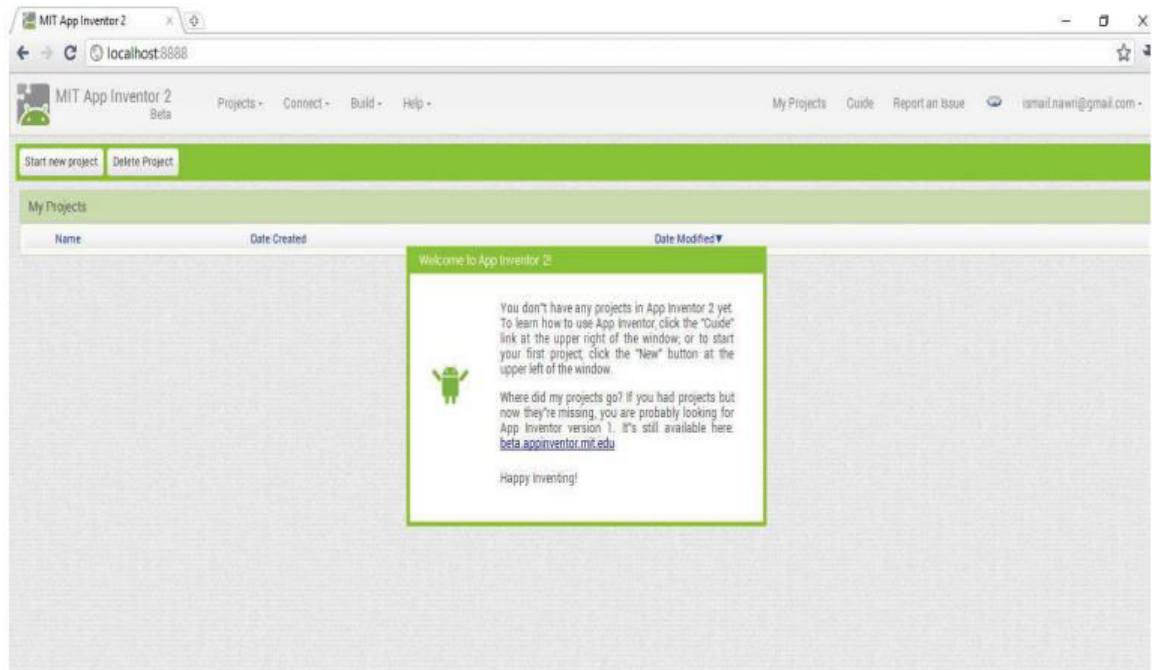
MIT App Inventor 2

localhost:8888

MIT App Inventor 2
Beta

Projects ▾ Connect ▾ Build ▾ Help ▾

My Projects Guide Report an Issue ismail.nawri@gmail.com ▾

Start new project Delete Project

My Projects

| Name | Date Created | Date Modified▼ |
|---|---|---|

Welcome to App Inventor 2!

You don"t have any projects in App Inventor 2 yet. To learn how to use App Inventor, click the "Guide" link at the upper right of the window; or to start your first project, click the "New" button at the upper left of the window.

Where did my projects go? If you had projects but now they're missing, you are probably looking for App Inventor version 1. It's still available here: beta.appinventor.mit.edu

Happy Inventing!